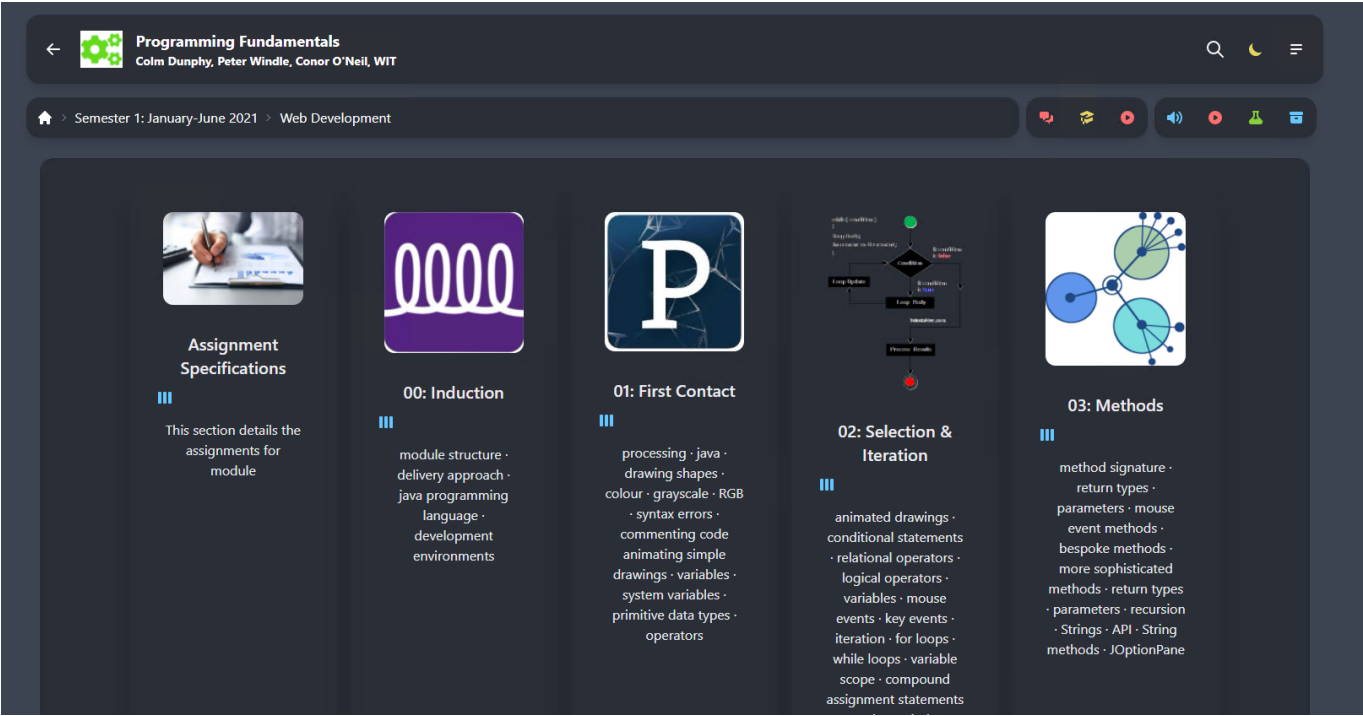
Programming Fundamentals
Colm Dunphy, Peter Windle, Conor O'Neil, WIT

Semester 1: January-June 2021 > Web Development

Assignment Specifications

This section details the assignments for module

00: Induction

module structure · delivery approach · java programming language · development environments

P

01: First Contact

processing · java · drawing shapes · colour · grayscale · RGB · syntax errors · commenting code animating simple drawings · variables · system variables · primitive data types · operators

while(condition)
{
loop body;
increment or decrement;
}
Condition
Loop Update
Loop Body
Process Results

02: Selection & Iteration

animated drawings · conditional statements · relational operators · logical operators · variables · mouse events · key events · iteration · for loops · while loops · variable scope · compound assignment statements

03: Methods

method signature · return types · parameters · mouse event methods · bespoke methods · more sophisticated methods · return types · parameters · recursion · Strings · API · String methods · JOptionPane